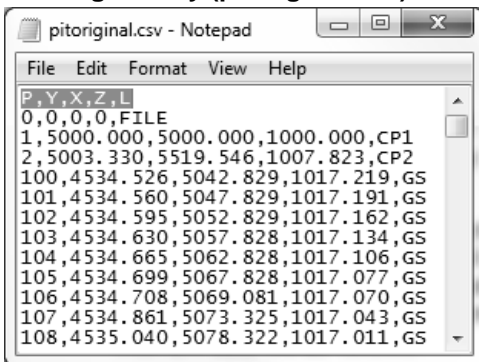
pitoriginal.csv - Notepad

File Edit Format View Help

P,Y,X,Z,L
0,0,0,0,FILE
1,5000.000,5000.000,1000.000,CP1
2,5003.330,5519.546,1007.823,CP2
100,4534.526,5042.829,1017.219,GS
101,4534.560,5047.829,1017.191,GS
102,4534.595,5052.829,1017.162,GS
103,4534.630,5057.828,1017.134,GS
104,4534.665,5062.828,1017.106,GS
105,4534.699,5067.828,1017.077,GS
106,4534.708,5069.081,1017.070,GS
107,4534.861,5073.325,1017.043,GS
108,4535.040,5078.322,1017.011,GS